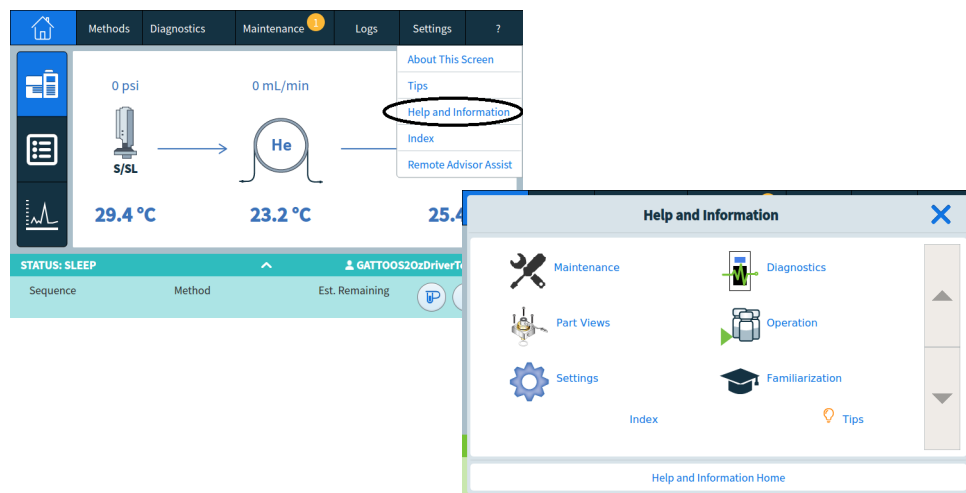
Methods Diagnostics Maintenance 1 Logs Settings ?

About This Screen
Tips
Help and Information
Index
Remote Advisor Assist

0 psi
0 mL/min
S/SL
He
29.4 °C
23.2 °C
25.4

STATUS: SLEEP
GATTOOS2OzDriverT
Sequence Method Est. Remaining

Help and Information
Maintenance
Diagnostics
Part Views
Operation
Settings
Familiarization
Index
Tips
Help and Information Home